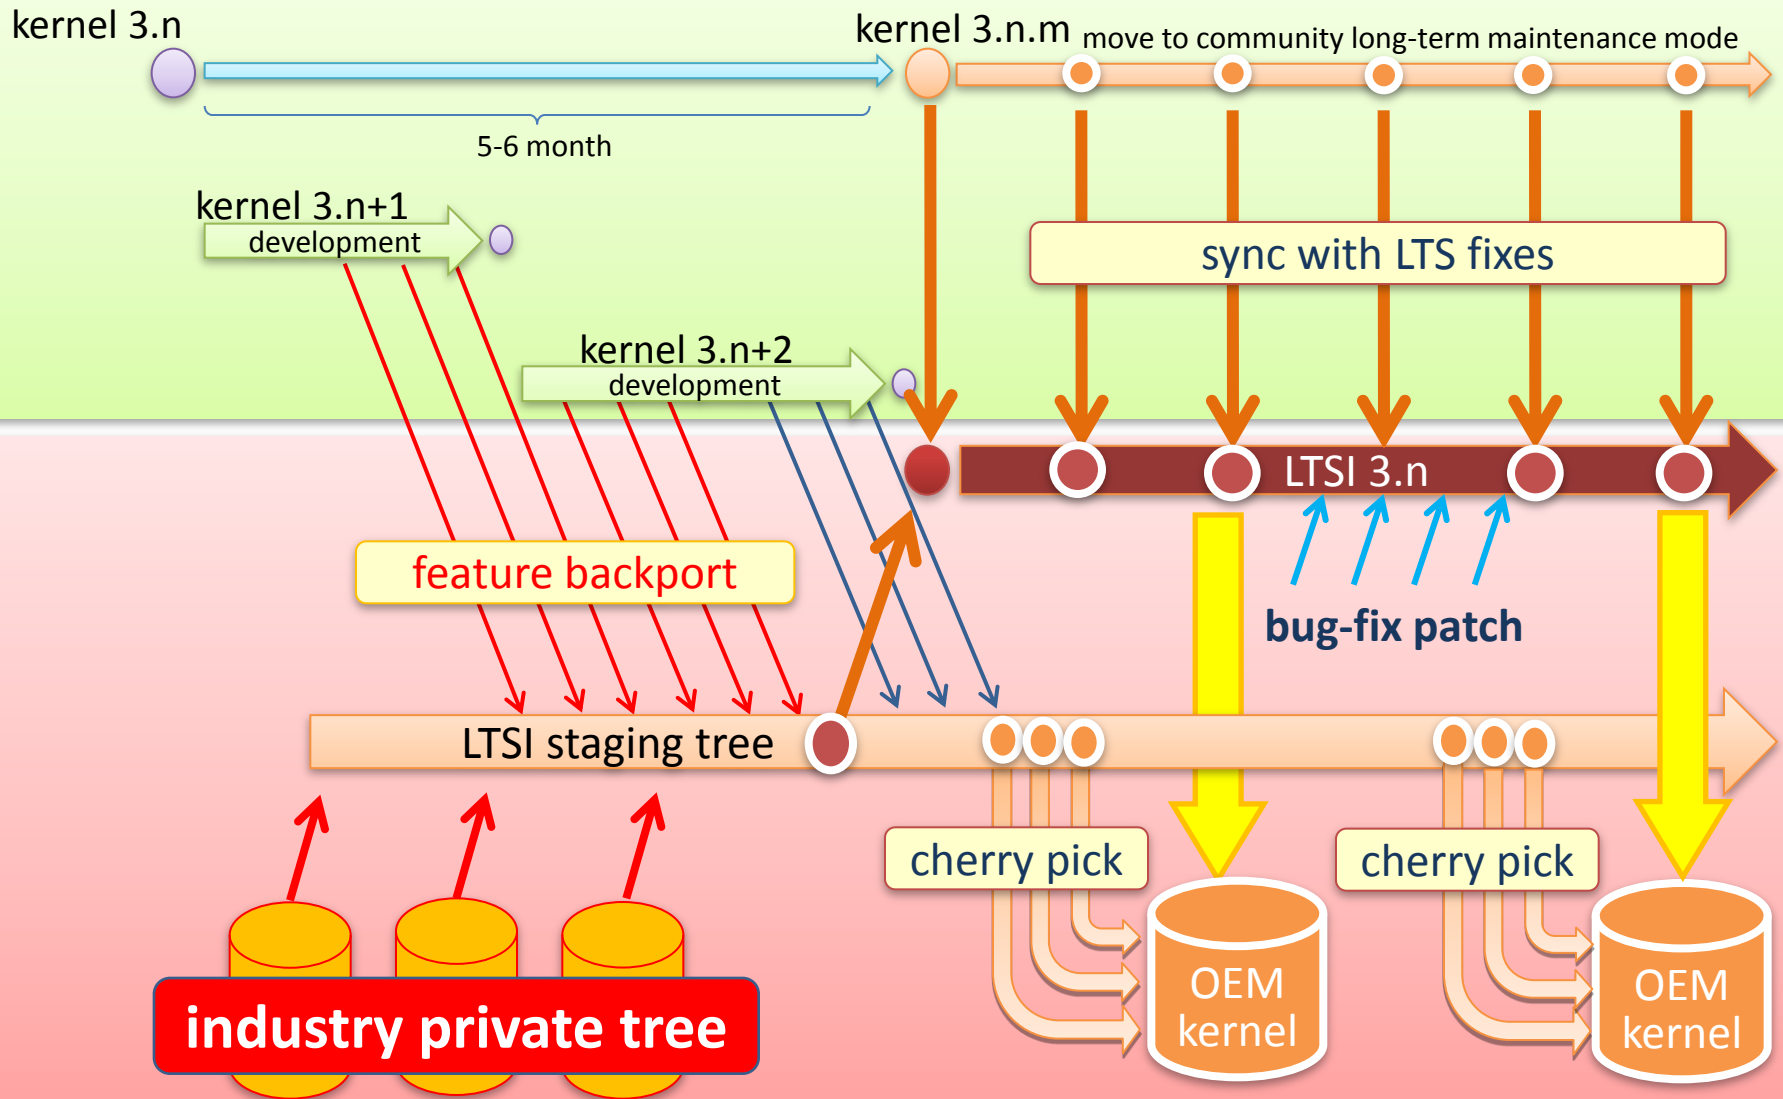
kernel 3.n

kernel 3.n.m move to community long-term maintenance mode

5-6 month

kernel 3.n+1
development

sync with LTS fixes

kernel 3.n+2
development

LTSI 3.n

feature backport

bug-fix patch

LTSI staging tree

cherry pick

cherry pick

OEM kernel

OEM kernel

industry private tree